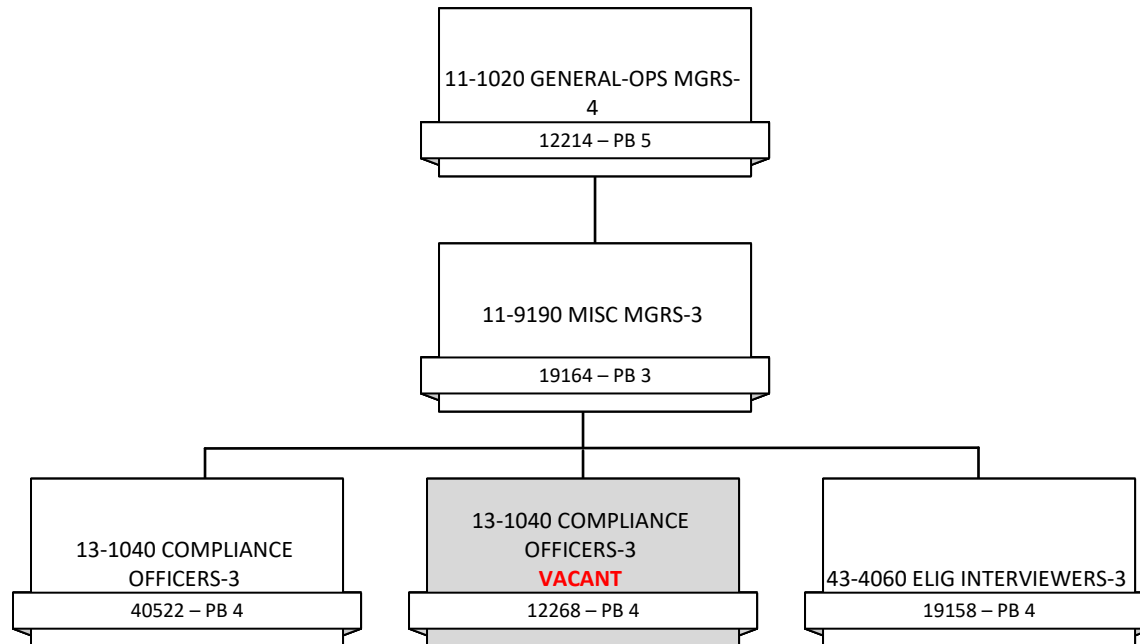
11-1020 GENERAL-OPS MGRS-4

12214 – PB 5

11-9190 MISC MGRS-3

19164 – PB 3

13-1040 COMPLIANCE OFFICERS-3

40522 – PB 4

13-1040 COMPLIANCE OFFICERS-3
VACANT

12268 – PB 4

43-4060 ELIG INTERVIEWERS-3

19158 – PB 4